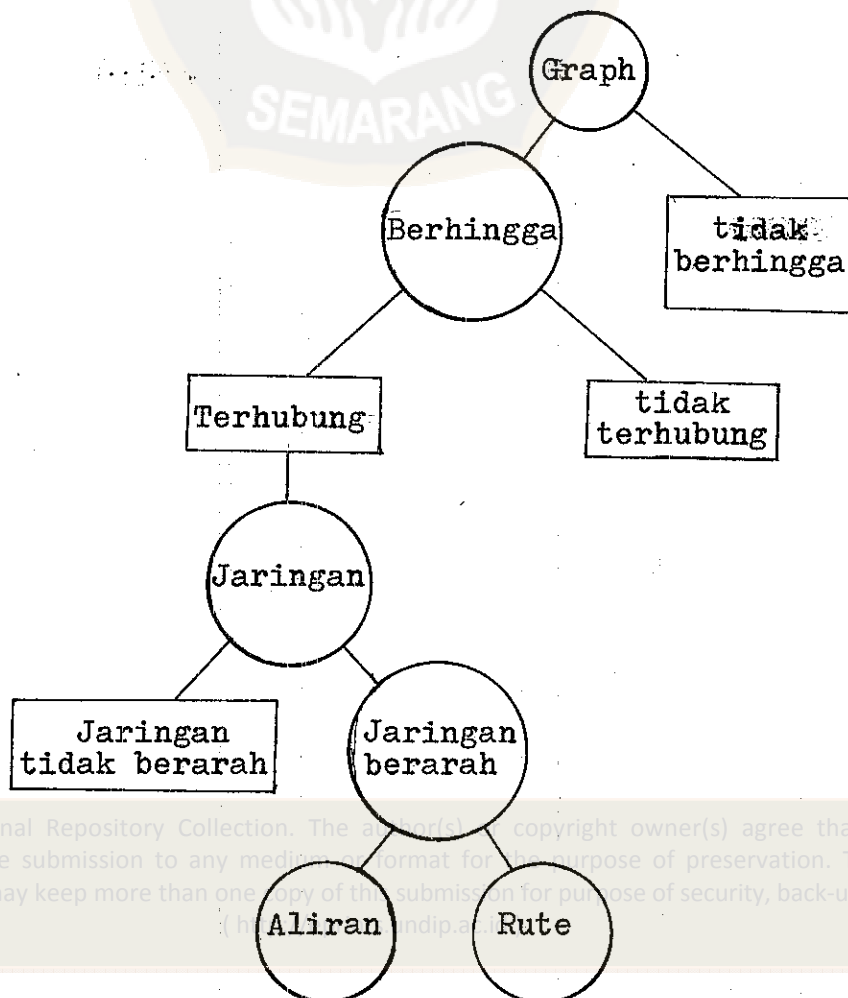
SEMARANG

Graph

Berhingga

tidak berhingga

Terhubung

tidak terhubung

Jaringan

Jaringan tidak berarah

Jaringan berarah

Aliran

Rute

nal Repository Collection. The author(s) or copyright owner(s) agree tha
e submission to any medium or format for the purpose of preservation. T
ay keep more than one copy of this submission for purpose of security, back-u
( ht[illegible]ndip.ac.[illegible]